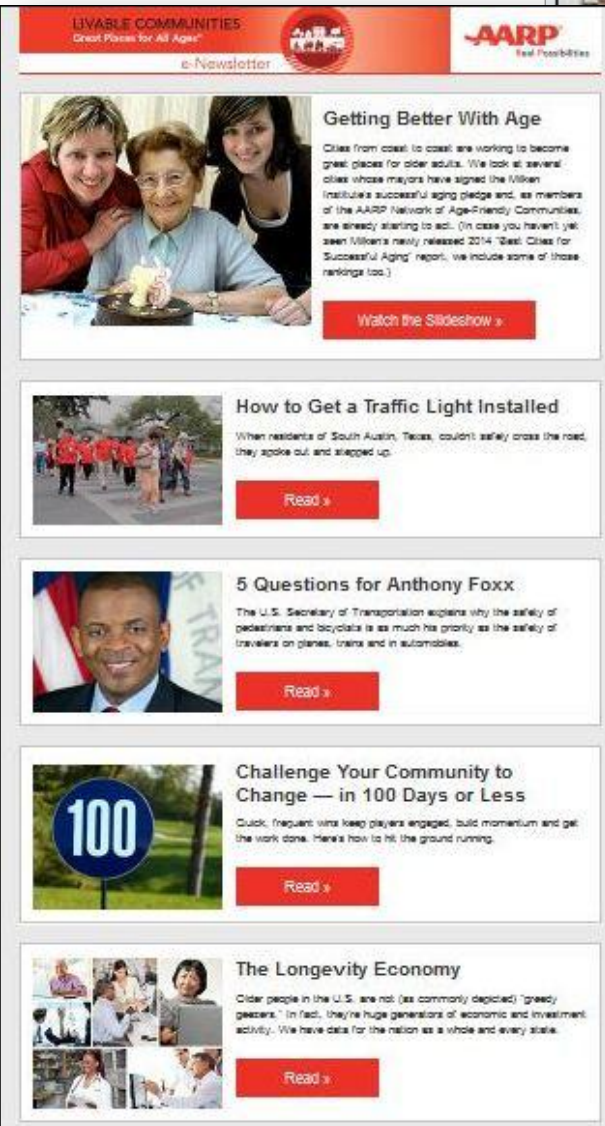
LIVABLE COMMUNITIES
Great Places for All Ages

e-Newsletter

AARP
Real Possibilities

Getting Better With Age

Cities from coast to coast are working to become great places for older adults. We look at several cities whose mayors have signed the Milken Institute's successful aging pledge and, as members of the AARP Network of Age-Friendly Communities, are already starting to act. (In case you haven't yet seen Milken's newly released 2014 "Best Cities for Successful Aging" report, we include some of those rankings too.)

Watch the Slideshow »

How to Get a Traffic Light Installed

When residents of South Austin, Texas, couldn't safely cross the road, they spoke out and stepped up.

Read »

5 Questions for Anthony Foxx

The U.S. Secretary of Transportation explains why the safety of pedestrians and bicyclists is as much his priority as the safety of travelers on planes, trains and in automobiles.

Read »

100

Challenge Your Community to Change — in 100 Days or Less

Quick, frequent wins keep players engaged, build momentum and get the work done. Here's how to hit the ground running.

Read »

The Longevity Economy

Older people in the U.S. are not (as commonly depicted) "greedy geezers." In fact, they're huge generators of economic and investment activity. We have data for the nation as a whole and every state.

Read »